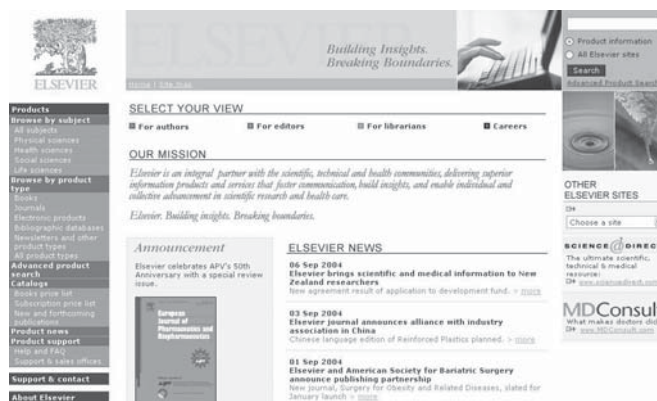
ELSEVIER

ELSEVIER

Building Insights.
Breaking Boundaries.

Home | Site map

Product information
All Elsevier sites
Search
Advanced Product Search

Products
Browse by subject
All subjects
Physical sciences
Health sciences
Social sciences
Life sciences
Browse by product type
Books
Journals
Electronic products
Bibliographic databases
Newsletters and other product types
All product types
Advanced product search
Catalogs
Books price list
Subscription price list
New and forthcoming publications
Product news
Product support
Help and FAQ
Support & sales offices

Support & contact

About Elsevier

SELECT YOUR VIEW
For authors
For editors
For librarians
Careers

OUR MISSION
Elsevier is an integral partner with the scientific, technical and health communities, delivering superior information products and services that foster communication, build insights, and enable individual and collective advancement in scientific research and health care.

Elsevier. Building insights. Breaking boundaries.

Announcement
Elsevier celebrates APV's 50th Anniversary with a special review issue.

European Journal of Pharmaceutics and Biopharmaceutics

ELSEVIER NEWS
06 Sep 2004
Elsevier brings scientific and medical information to New Zealand researchers
New agreement result of application to development fund. > more

03 Sep 2004
Elsevier journal announces alliance with industry association in China
Chinese language edition of Reinforced Plastics planned. > more

01 Sep 2004
Elsevier and American Society for Bariatric Surgery announce publishing partnership
New journal, Surgery for Obesity and Related Diseases, slated for January launch > more

OTHER ELSEVIER SITES
Choose a site

SCIENCE DIREC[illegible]
The ultimate scientific, technical & medical resource:
www.sciencedirect.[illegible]

MDConsul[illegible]
What makes doctors di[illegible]
www.MDConsult.com